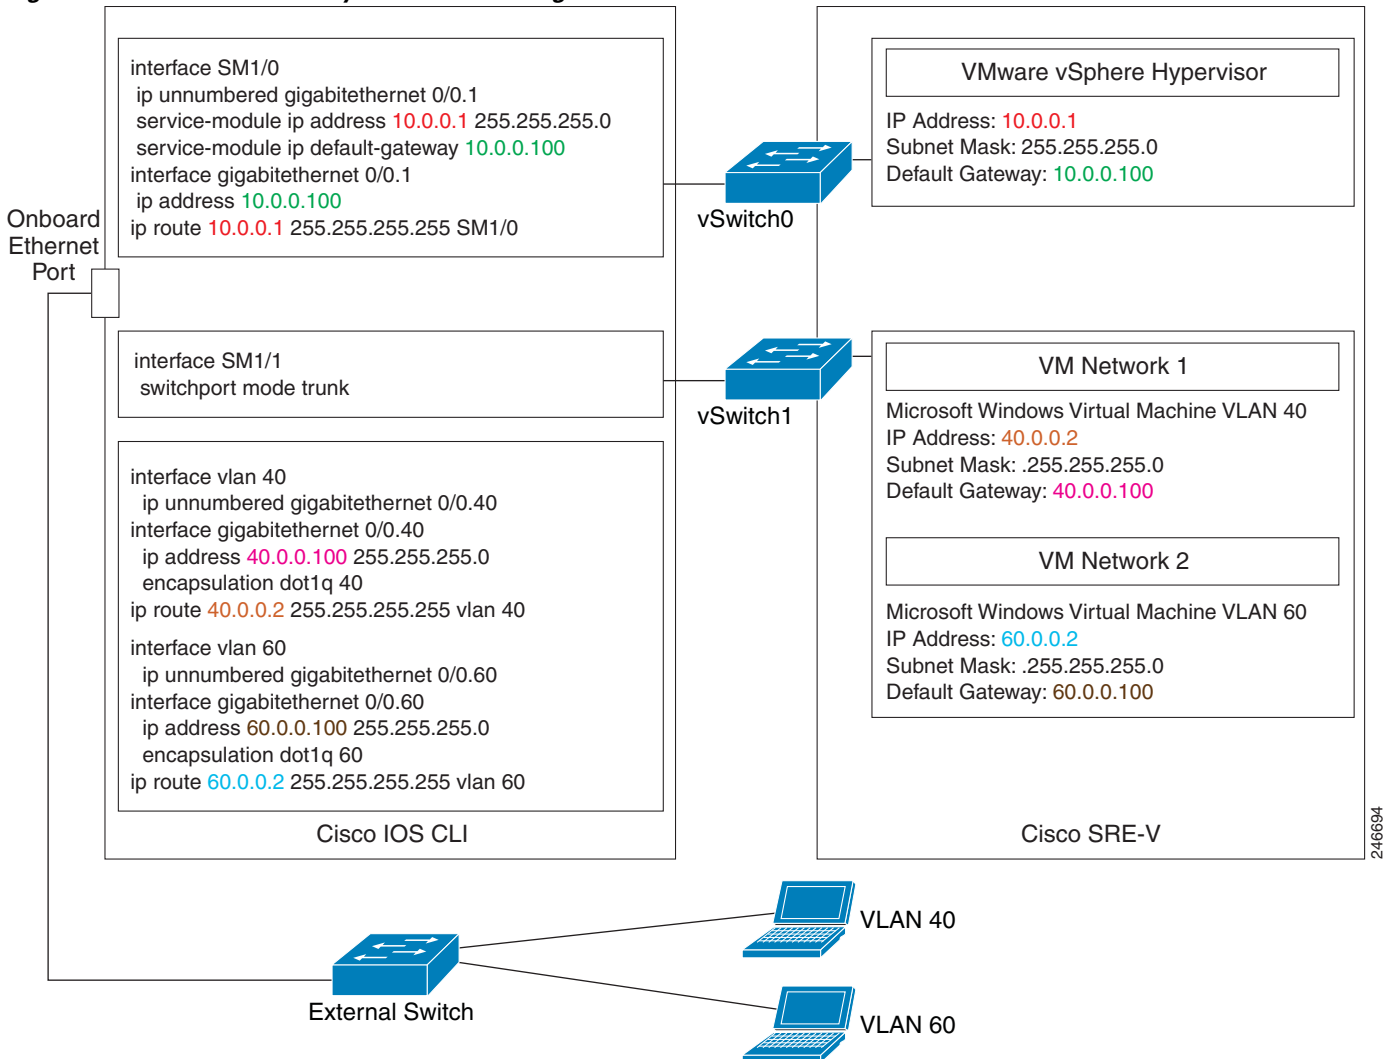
interface SM1/0
ip unnumbered gigabitethernet 0/0.1
service-module ip address 10.0.0.1 255.255.255.0
service-module ip default-gateway 10.0.0.100
interface gigabitethernet 0/0.1
ip address 10.0.0.100
ip route 10.0.0.1 255.255.255.255 SM1/0

Onboard Ethernet Port

interface SM1/1
switchport mode trunk

interface vlan 40
ip unnumbered gigabitethernet 0/0.40
interface gigabitethernet 0/0.40
ip address 40.0.0.100 255.255.255.0
encapsulation dot1q 40
ip route 40.0.0.2 255.255.255.255 vlan 40

interface vlan 60
ip unnumbered gigabitethernet 0/0.60
interface gigabitethernet 0/0.60
ip address 60.0.0.100 255.255.255.0
encapsulation dot1q 60
ip route 60.0.0.2 255.255.255.255 vlan 60

Cisco IOS CLI

vSwitch0

vSwitch1

VMware vSphere Hypervisor
IP Address: 10.0.0.1
Subnet Mask: 255.255.255.0
Default Gateway: 10.0.0.100

VM Network 1
Microsoft Windows Virtual Machine VLAN 40
IP Address: 40.0.0.2
Subnet Mask: .255.255.255.0
Default Gateway: 40.0.0.100

VM Network 2
Microsoft Windows Virtual Machine VLAN 60
IP Address: 60.0.0.2
Subnet Mask: .255.255.255.0
Default Gateway: 60.0.0.100

Cisco SRE-V

246694

VLAN 40

External Switch

VLAN 60